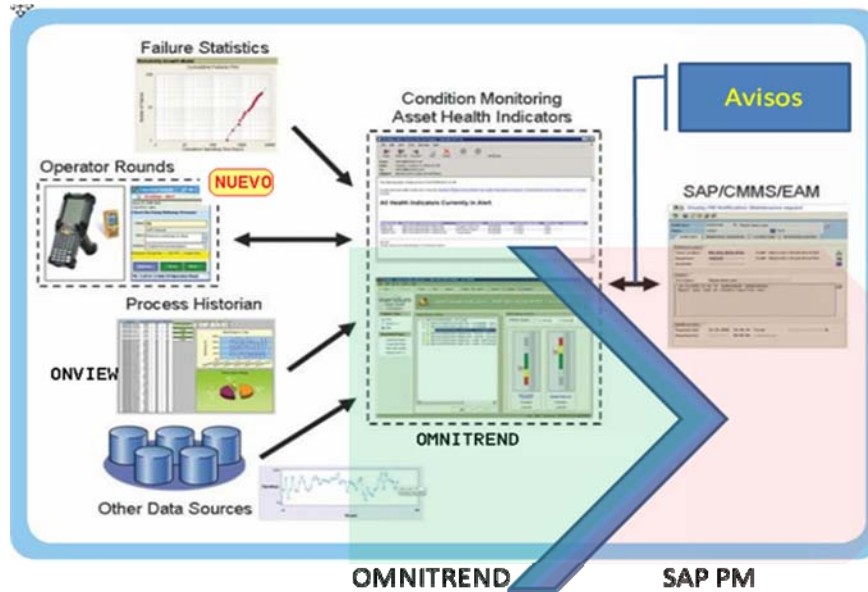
Failure Statistics

Condition Monitoring
Asset Health Indicators

Avisos

Operator Rounds

NUEVO

All Health Indicators Currently in Alert

SAP/CMMS/EAM

Process Historian

ONVIEW

OMNITREND

Other Data Sources

OMNITREND

SAP PM